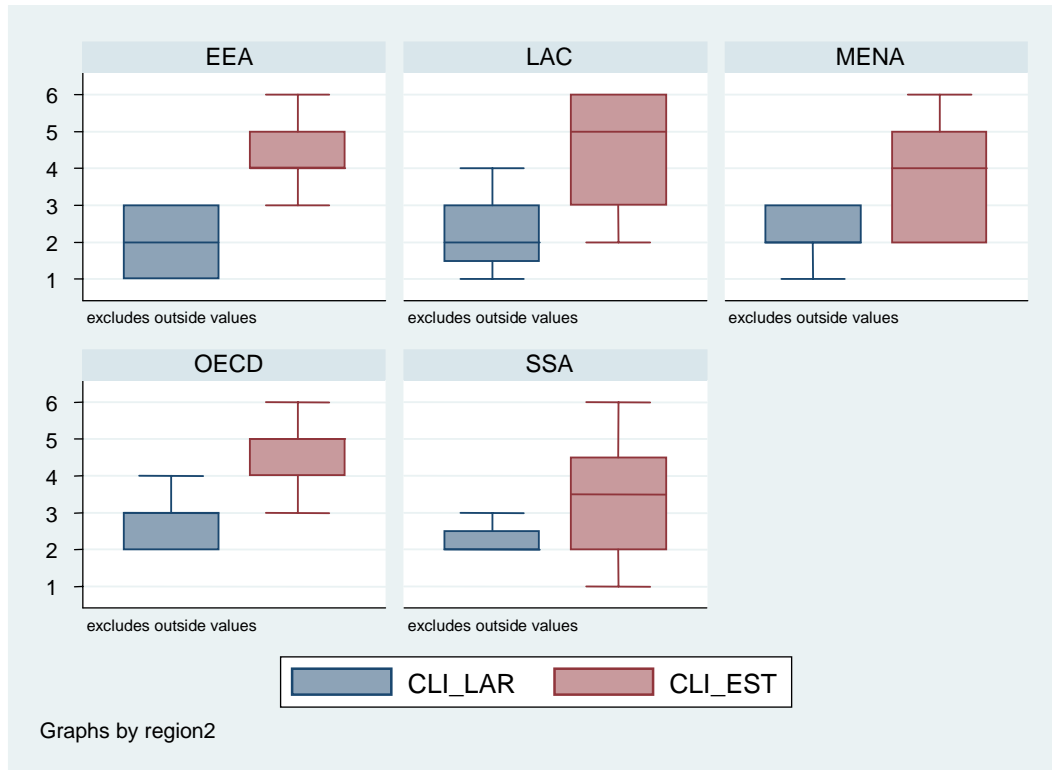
EEA

6
5
4
3
2
1

excludes outside values

LAC

excludes outside values

MENA

excludes outside values

OECD

6
5
4
3
2
1

excludes outside values

SSA

excludes outside values

CLI_LAR
CLI_EST

Graphs by region2